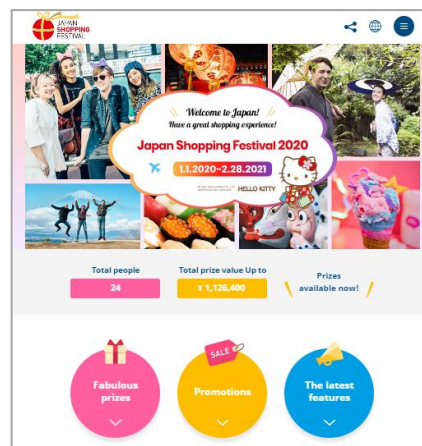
JAPAN SHOPPING FESTIVAL

Welcome to Japan!
Have a great shopping experience!
Japan Shopping Festival 2020
1.1.2020~2.28.2021
HELLO KITTY

Total people
24
Total prize value Up to
¥ 1,126,400
Prizes available now!

SALE

Fabulous prizes

Promotions

The latest features